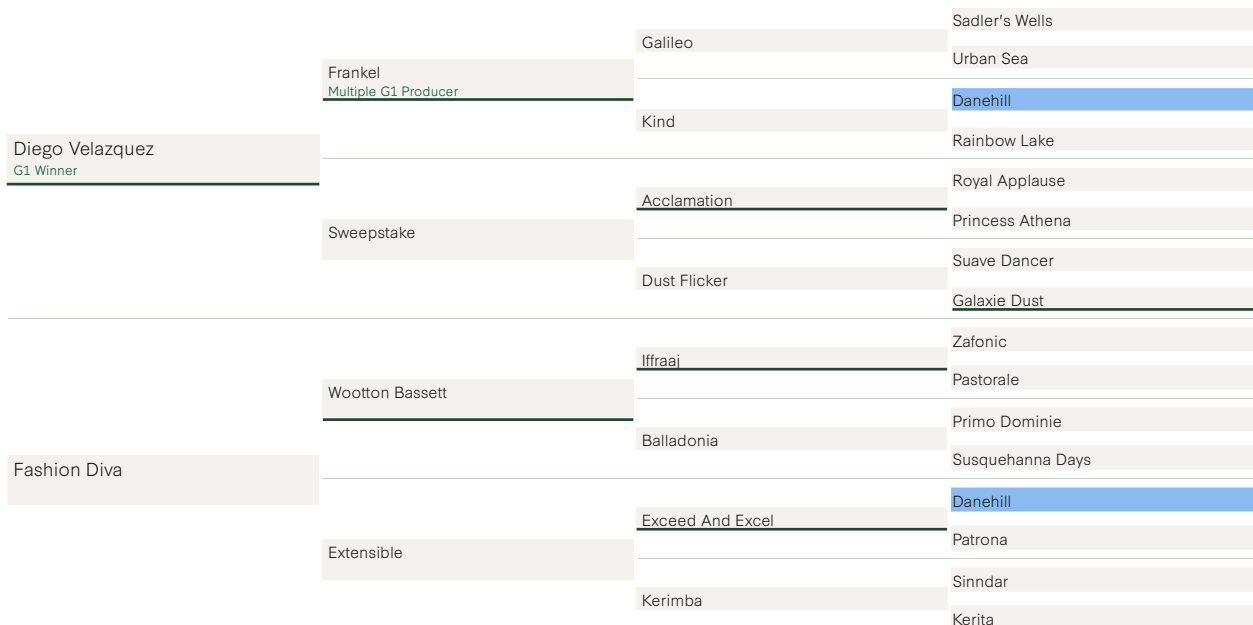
Diego Velazquez
G1 Winner

Frankel
Multiple G1 Producer

Galileo

Sadler's Wells

Urban Sea

Kind

Danehill

Rainbow Lake

Sweepstake

Acclamation

Royal Applause

Princess Athena

Dust Flicker

Suave Dancer

Galaxie Dust

Fashion Diva

Wootton Bassett

Iffraaj

Zafonic

Pastorale

Balladonia

Primo Dominie

Susquehanna Days

Extensible

Exceed And Excel

Danehill

Patrona

Kerimba

Sinndar

Kerita